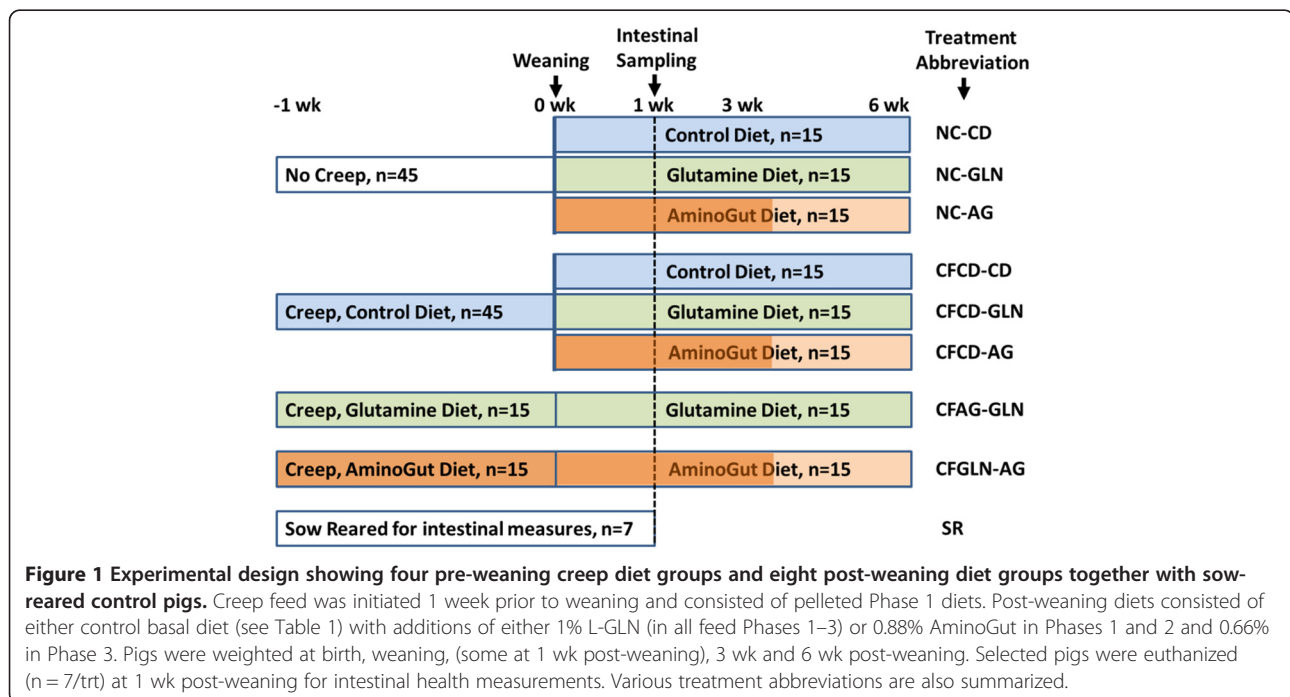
Weaning
Intestinal Sampling
Treatment Abbreviation

-1 wk
0 wk
1 wk
3 wk
6 wk

Control Diet, n=15 NC-CD
No Creep, n=45
Glutamine Diet, n=15 NC-GLN
AminoGut Diet, n=15 NC-AG

Control Diet, n=15 CFCD-CD
Creep, Control Diet, n=45
Glutamine Diet, n=15 CFCD-GLN
AminoGut Diet, n=15 CFCD-AG

Creep, Glutamine Diet, n=15
Glutamine Diet, n=15 CFAG-GLN

Creep, AminoGut Diet, n=15
AminoGut Diet, n=15 CFGLN-AG

Sow Reared for intestinal measures, n=7 SR

**Figure 1 Experimental design showing four pre-weaning creep diet groups and eight post-weaning diet groups together with sow-reared control pigs.** Creep feed was initiated 1 week prior to weaning and consisted of pelleted Phase 1 diets. Post-weaning diets consisted of either control basal diet (see Table 1) with additions of either 1% L-GLN (in all feed Phases 1–3) or 0.88% AminoGut in Phases 1 and 2 and 0.66% in Phase 3. Pigs were weighted at birth, weaning, (some at 1 wk post-weaning), 3 wk and 6 wk post-weaning. Selected pigs were euthanized (n = 7/trt) at 1 wk post-weaning for intestinal health measurements. Various treatment abbreviations are also summarized.